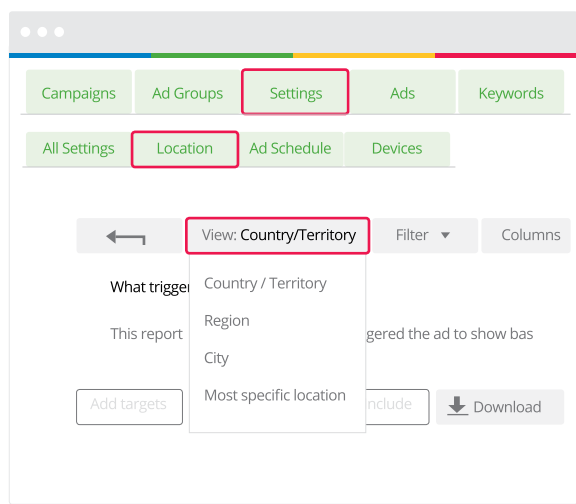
Campaigns Ad Groups Settings Ads Keywords

All Settings Location Ad Schedule Devices

View: Country/Territory Filter ▾ Columns

Country / Territory
Region
City
Most specific location

What trigger

This report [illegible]ggered the ad to show bas

Add targets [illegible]nclude Download